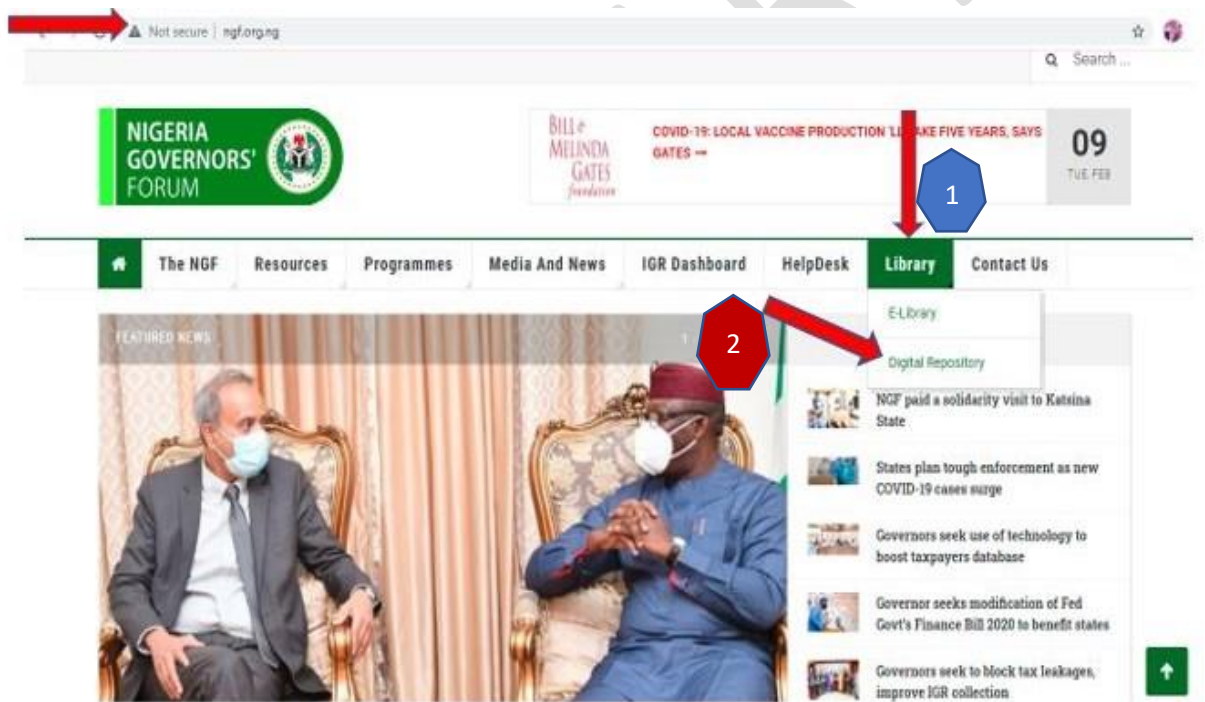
Not secure | ngf.org.ng

Search ...

NIGERIA GOVERNORS' FORUM

BILL & MELINDA GATES foundation

COVID-19: LOCAL VACCINE PRODUCTION 'L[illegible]AKE FIVE YEARS, SAYS GATES →

09
TUE FEB

1

The NGF | Resources | Programmes | Media And News | IGR Dashboard | HelpDesk | Library | Contact Us

E-Library

2

Digital Repository

FEATURED NEWS

NGF paid a solidarity visit to Katsina State

States plan tough enforcement as new COVID-19 cases surge

Governors seek use of technology to boost taxpayers database

Governor seeks modification of Fed Govt's Finance Bill 2020 to benefit states

Governors seek to block tax leakages, improve IGR collection